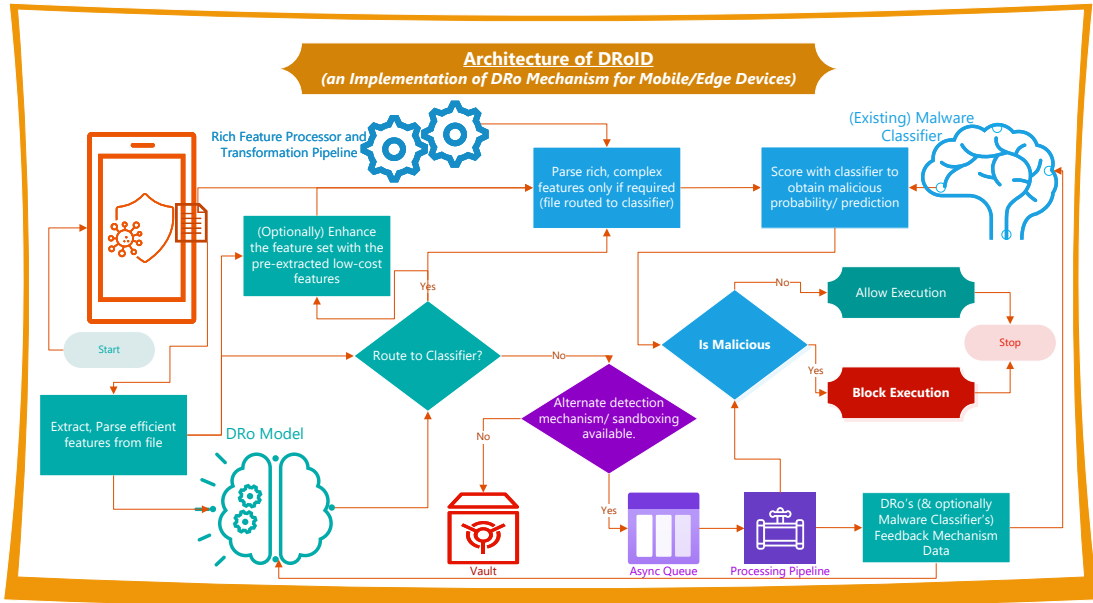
Architecture of DRoID
(an Implementation of DRo Mechanism for Mobile/Edge Devices)

Rich Feature Processor and Transformation Pipeline

Parse rich, complex features only if required (file routed to classifier)

Score with classifier to obtain malicious probability/ prediction

(Existing) Malware Classifier

(Optionally) Enhance the feature set with the pre-extracted low-cost features

Yes

No

Allow Execution

Start

Route to Classifier?

No

Is Malicious

Stop

Yes

Block Execution

Extract, Parse efficient features from file

DRo Model

Alternate detection mechanism/ sandboxing available.

No

Yes

Vault

Async Queue

Processing Pipeline

DRo's (& optionally Malware Classifier's) Feedback Mechanism Data